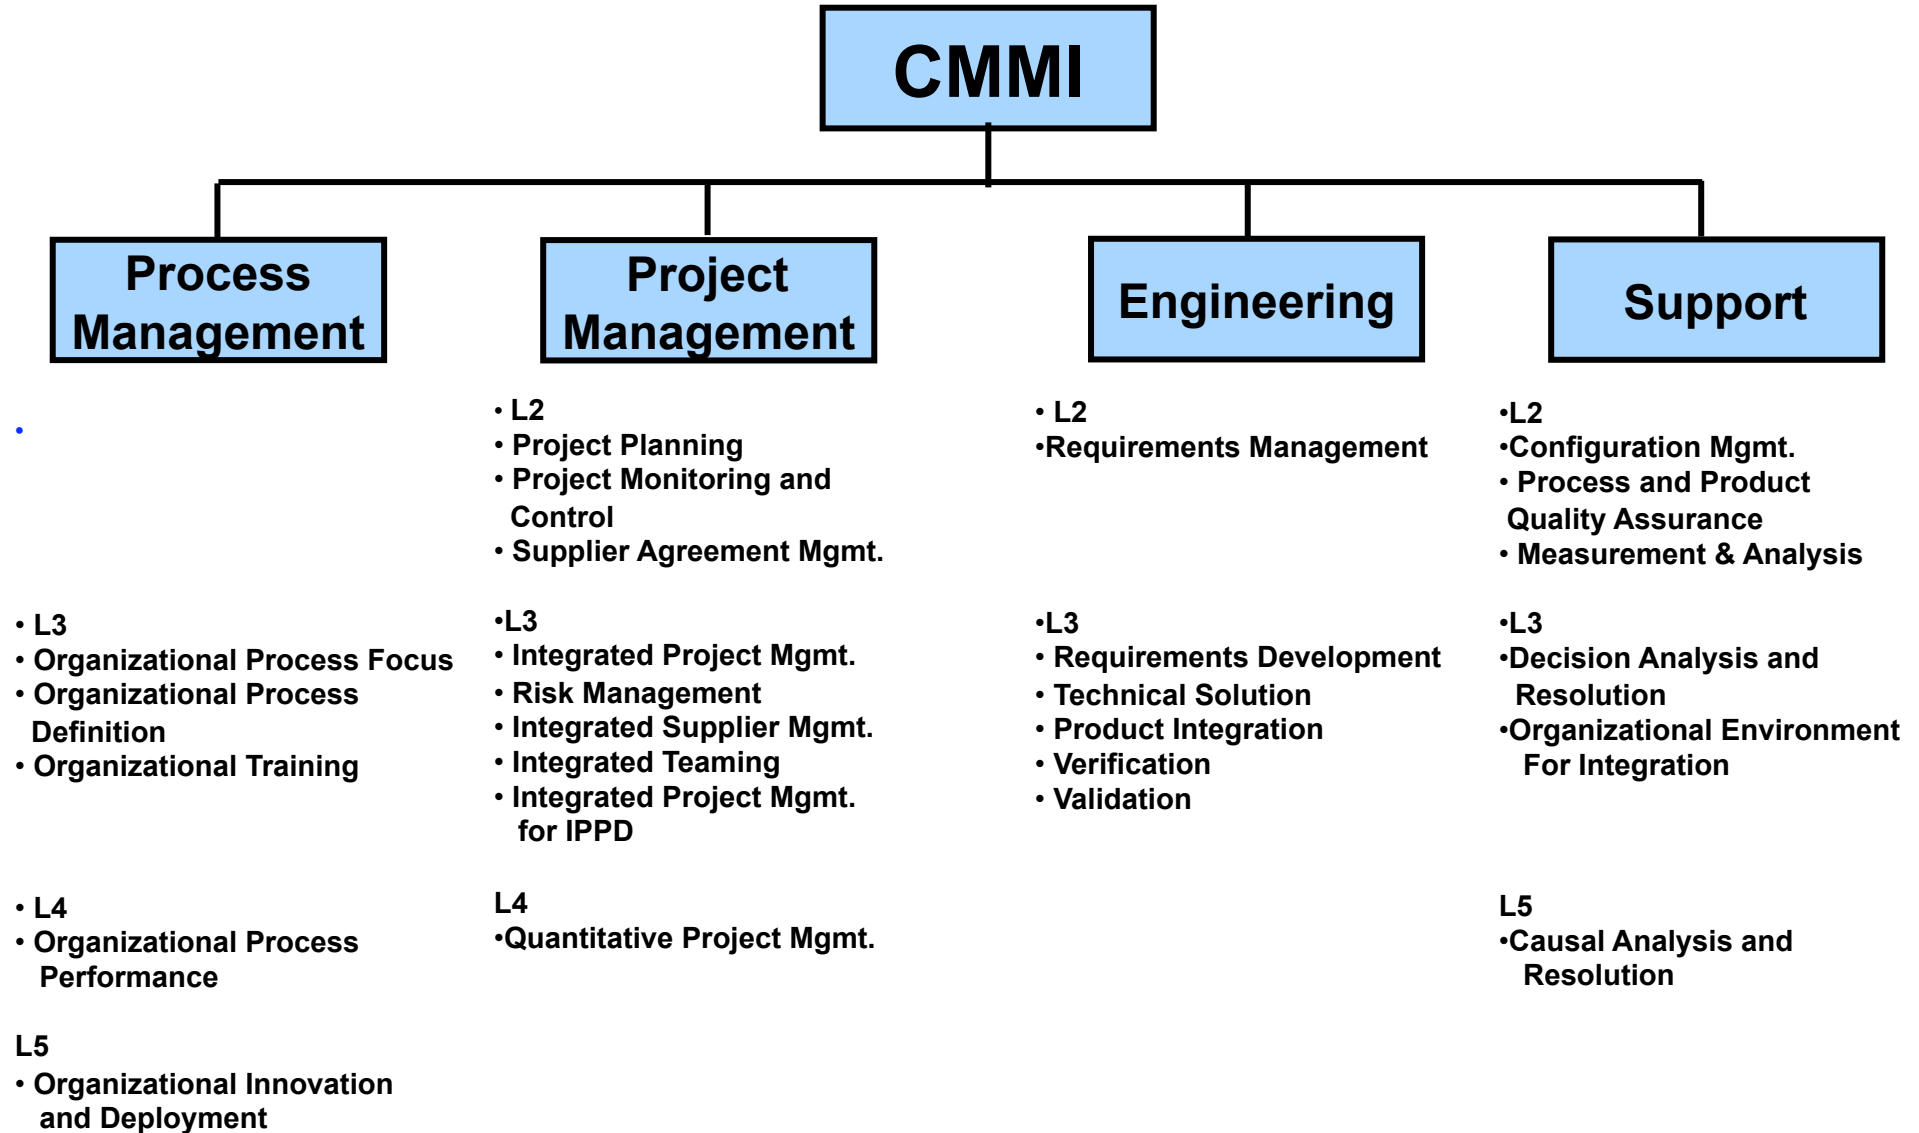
CMMI

Process Management

•

• L3
• Organizational Process Focus
• Organizational Process Definition
• Organizational Training

• L4
• Organizational Process Performance

L5
• Organizational Innovation and Deployment

Project Management

• L2
• Project Planning
• Project Monitoring and Control
• Supplier Agreement Mgmt.

•L3
• Integrated Project Mgmt.
• Risk Management
• Integrated Supplier Mgmt.
• Integrated Teaming
• Integrated Project Mgmt. for IPPD

L4
•Quantitative Project Mgmt.

Engineering

• L2
•Requirements Management

•L3
• Requirements Development
• Technical Solution
• Product Integration
• Verification
• Validation

Support

•L2
•Configuration Mgmt.
• Process and Product Quality Assurance
• Measurement & Analysis

•L3
•Decision Analysis and Resolution
•Organizational Environment For Integration

L5
•Causal Analysis and Resolution